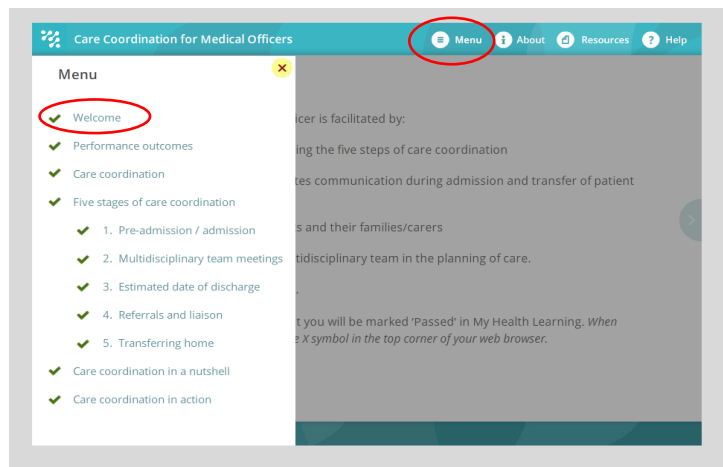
Care Coordination for Medical Officers

Menu About Resources Help

Menu

Welcome
Performance outcomes
Care coordination
Five stages of care coordination
1. Pre-admission / admission
2. Multidisciplinary team meetings
3. Estimated date of discharge
4. Referrals and liaison
5. Transferring home
Care coordination in a nutshell
Care coordination in action

icer is facilitated by:

ing the five steps of care coordination

tes communication during admission and transfer of patient

s and their families/carers

tidisciplinary team in the planning of care.

t you will be marked 'Passed' in My Health Learning. *When e X symbol in the top corner of your web browser.*